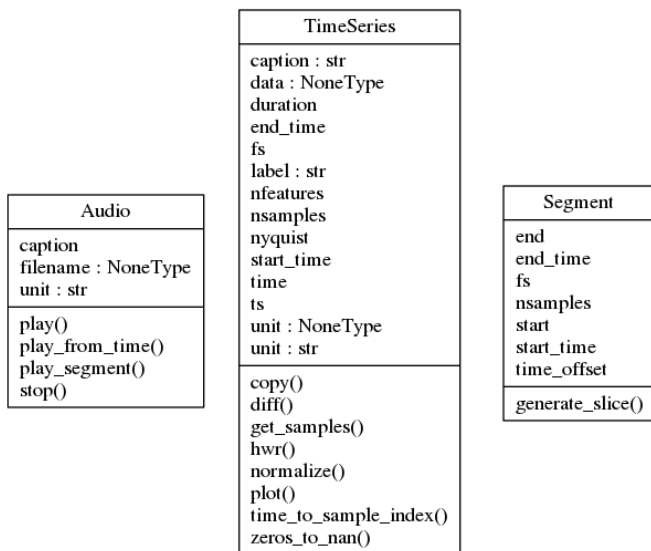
Audio

caption
filename : NoneType
unit : str

play()
play_from_time()
play_segment()
stop()

TimeSeries

caption : str
data : NoneType
duration
end_time
fs
label : str
nfeatures
nsamples
nyquist
start_time
time
ts
unit : NoneType
unit : str

copy()
diff()
get_samples()
hwr()
normalize()
plot()
time_to_sample_index()
zeros_to_nan()

Segment

end
end_time
fs
nsamples
start
start_time
time_offset

generate_slice()